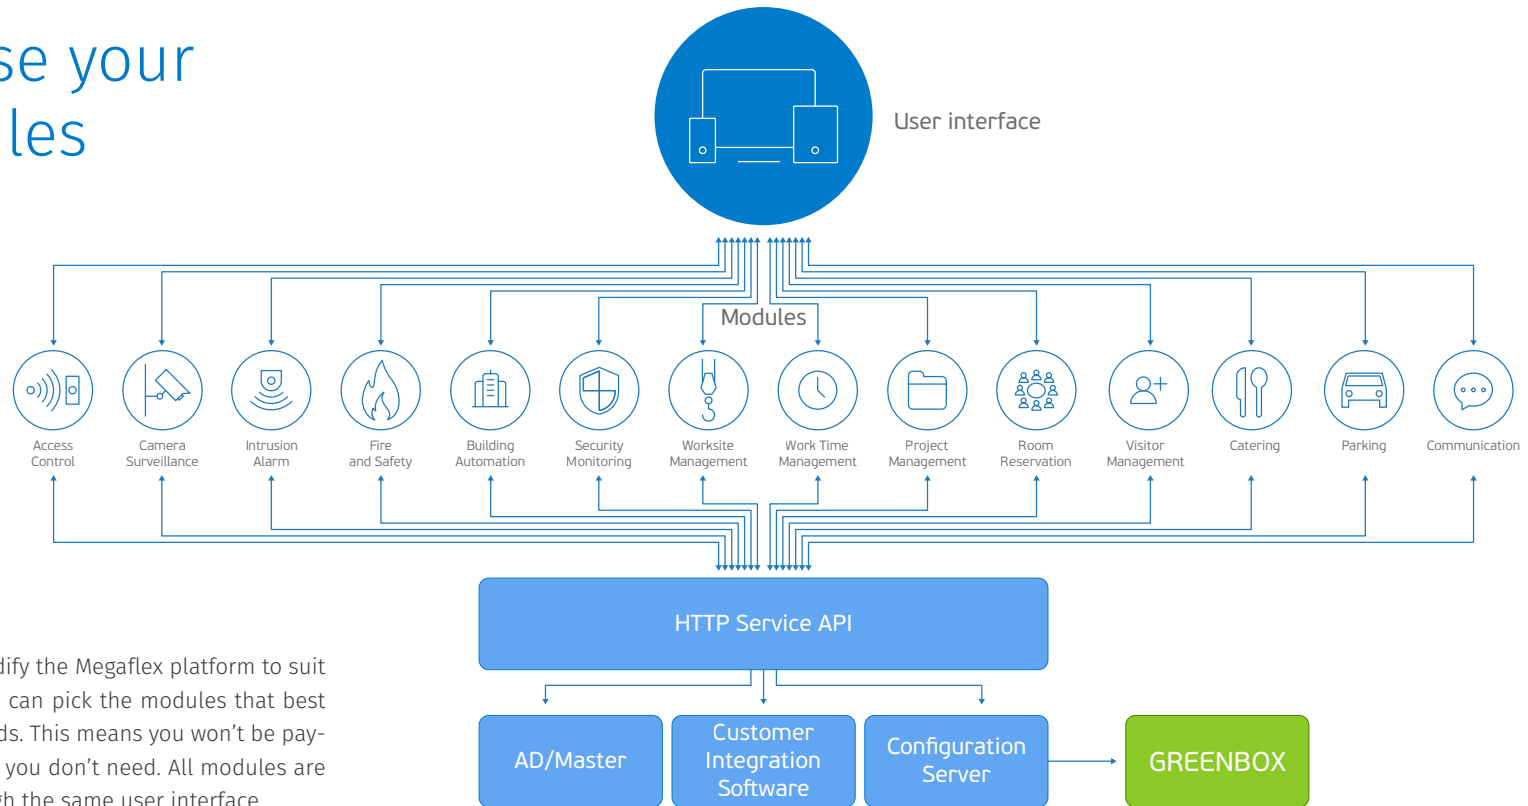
se your
les

User interface

Modules

Access Control

Camera Surveillance

Intrusion Alarm

Fire and Safety

Building Automation

Security Monitoring

Worksite Management

Work Time Management

Project Management

Room Reservation

Visitor Management

Catering

Parking

Communication

HTTP Service API

AD/Master

Customer Integration Software

Configuration Server

GREENBOX

dify the Megaflex platform to suit can pick the modules that best ds. This means you won't be pay- you don't need. All modules are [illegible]h the same user interface